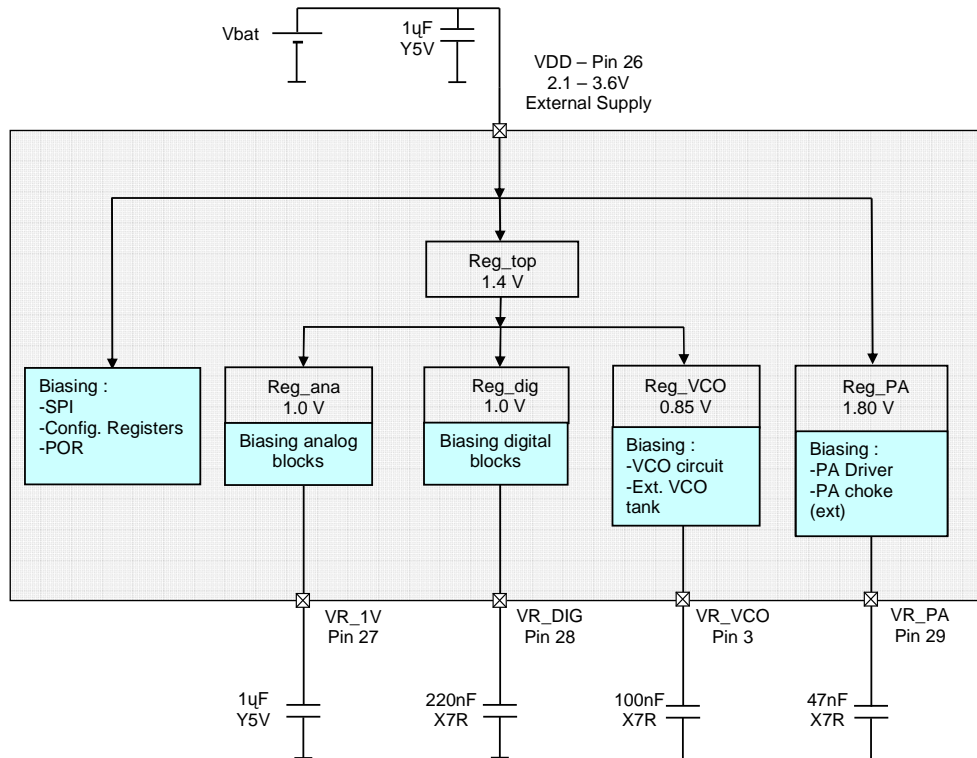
Vbat

1ųF
Y5V

VDD – Pin 26
2.1 – 3.6V
External Supply

Reg_top
1.4 V

Biasing :
-SPI
-Config. Registers
-POR

Reg_ana
1.0 V
Biasing analog blocks

Reg_dig
1.0 V
Biasing digital blocks

Reg_VCO
0.85 V
Biasing :
-VCO circuit
-Ext. VCO tank

Reg_PA
1.80 V
Biasing :
-PA Driver
-PA choke (ext)

VR_1V
Pin 27

VR_DIG
Pin 28

VR_VCO
Pin 3

VR_PA
Pin 29

1ųF
Y5V

220nF
X7R

100nF
X7R

47nF
X7R